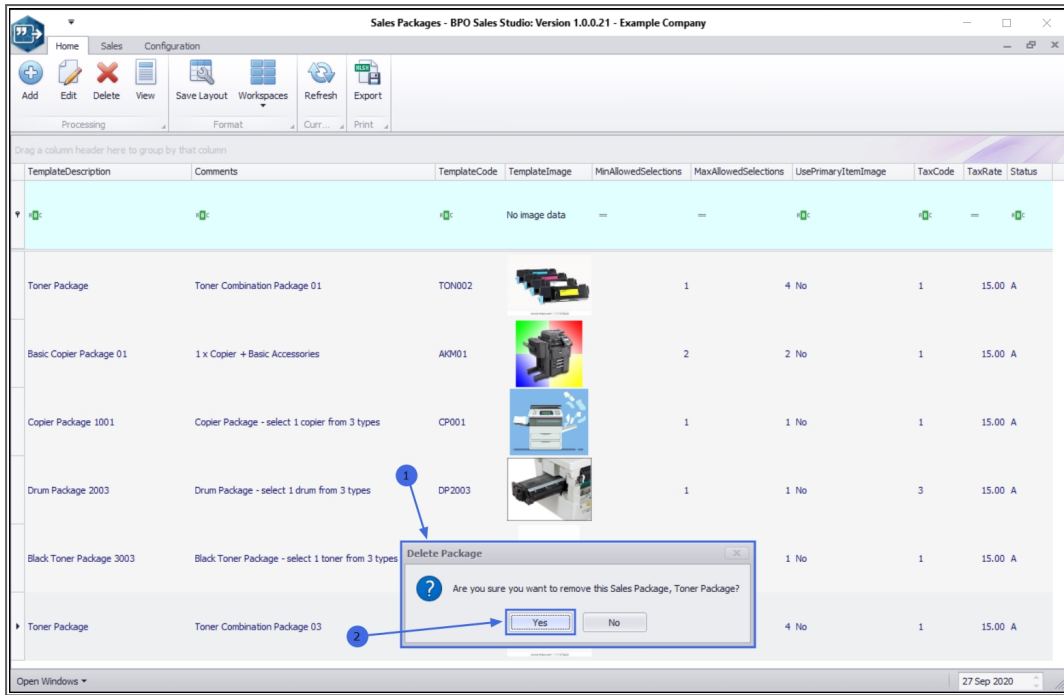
Sales Packages - BPO Sales Studio: Version 1.0.0.21 - Example Company

Home Sales Configuration

Add Edit Delete View
Processing

Save Layout Workspaces
Format

Refresh
Curr...

Export
Print

Drag a column header here to group by that column

| TemplateDescription | Comments | TemplateCode | TemplateImage | MinAllowedSelections | MaxAllowedSelections | UsePrimaryItemImage | TaxCode | TaxRate | Status |
|---|---|---|---|---|---|---|---|---|---|
| | | | No image data | = | = | | | = | |
| Toner Package | Toner Combination Package 01 | TON002 | | 1 | 4 | No | 1 | 15.00 | A |
| Basic Copier Package 01 | 1 x Copier + Basic Accessories | AKM01 | | 2 | 2 | No | 1 | 15.00 | A |
| Copier Package 1001 | Copier Package - select 1 copier from 3 types | CP001 | | 1 | 1 | No | 1 | 15.00 | A |
| Drum Package 2003 | Drum Package - select 1 drum from 3 types | DP2003 | | 1 | 1 | No | 3 | 15.00 | A |
| Black Toner Package 3003 | Black Toner Package - select 1 toner from 3 types | | | | 1 | No | 1 | 15.00 | A |
| Toner Package | Toner Combination Package 03 | | | | 4 | No | 1 | 15.00 | A |

1

Delete Package
Are you sure you want to remove this Sales Package, Toner Package?
Yes No

2

Open Windows

27 Sep 2020